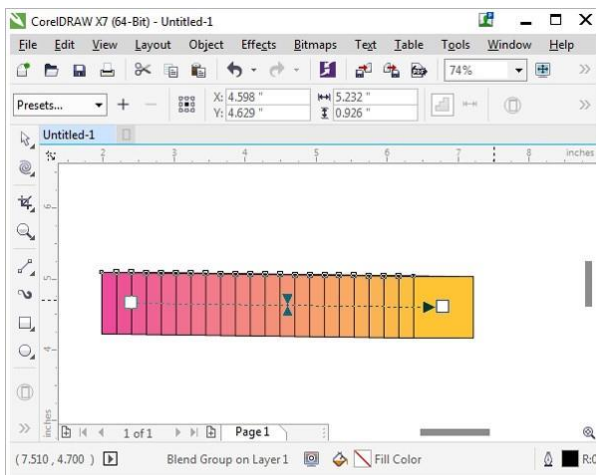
CorelDRAW X7 (64-Bit) - Untitled-1

File Edit View Layout Object Effects Bitmaps Text Table Tools Window Help

74%

Presets...

X: 4.598 "
Y: 4.629 "

5.232 "
0.926 "

Untitled-1

inches

1 of 1

Page 1

(7.510 , 4.700 )

Blend Group on Layer 1

Fill Color

R:0